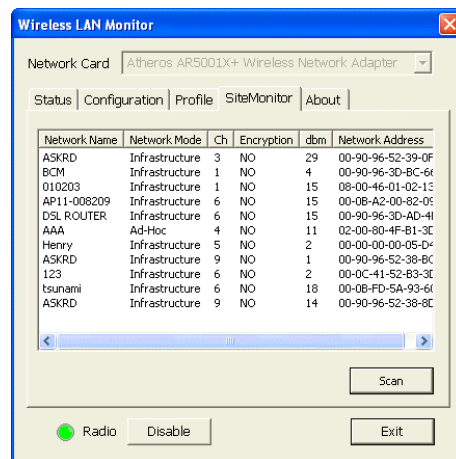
Wireless LAN Monitor

Network Card Atheros AR5001X+ Wireless Network Adapter

Status Configuration Profile SiteMonitor About

| Network Name | Network Mode | Ch | Encryption | dbm | Network Address |
|---|---|---|---|---|---|
| ASKRD | Infrastructure | 3 | NO | 29 | 00-90-96-52-39-0F |
| BCM | Infrastructure | 1 | NO | 4 | 00-90-96-3D-BC-6 |
| 010203 | Infrastructure | 1 | NO | 15 | 08-00-46-01-02-1 |
| AP11-008209 | Infrastructure | 6 | NO | 15 | 00-0B-A2-00-82-0 |
| DSL ROUTER | Infrastructure | 6 | NO | 15 | 00-90-96-3D-AD-4 |
| AAA | Ad-Hoc | 4 | NO | 11 | 02-00-80-4F-B1-3 |
| Henry | Infrastructure | 5 | NO | 2 | 00-00-00-00-05-D |
| ASKRD | Infrastructure | 9 | NO | 1 | 00-90-96-52-38-B |
| 123 | Infrastructure | 6 | NO | 2 | 00-0C-41-52-B3-3 |
| tsunami | Infrastructure | 6 | NO | 18 | 00-0B-FD-5A-93-6 |
| ASKRD | Infrastructure | 9 | NO | 14 | 00-90-96-52-38-8 |

Scan

Radio Disable

Exit